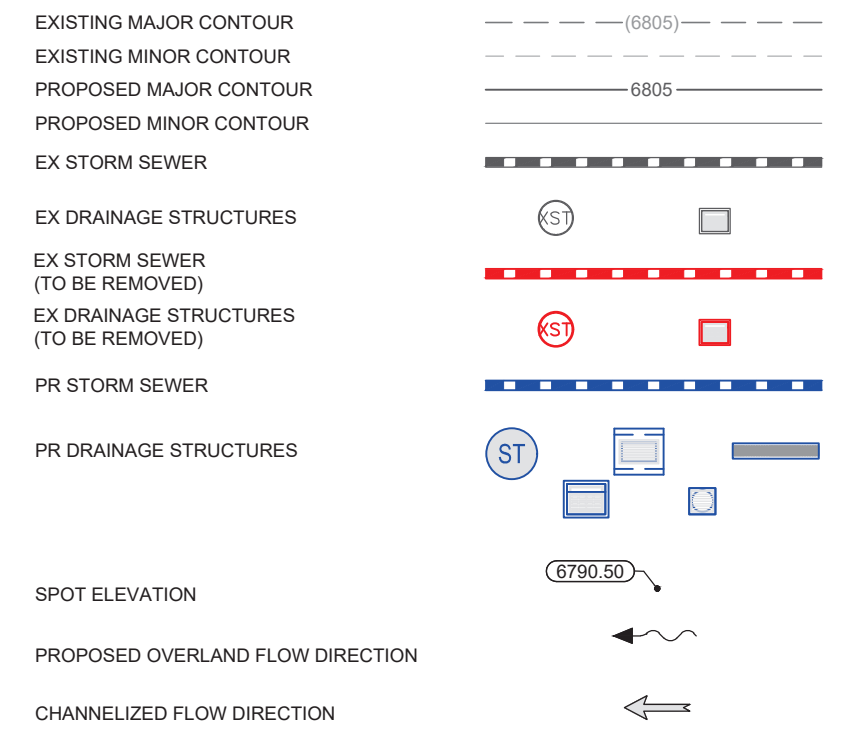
EXISTING MAJOR CONTOUR (6805)

EXISTING MINOR CONTOUR

PROPOSED MAJOR CONTOUR 6805

PROPOSED MINOR CONTOUR

EX STORM SEWER

EX DRAINAGE STRUCTURES XST

EX STORM SEWER (TO BE REMOVED)

EX DRAINAGE STRUCTURES (TO BE REMOVED) XST

PR STORM SEWER

PR DRAINAGE STRUCTURES ST

6790.50

SPOT ELEVATION

PROPOSED OVERLAND FLOW DIRECTION

CHANNELIZED FLOW DIRECTION